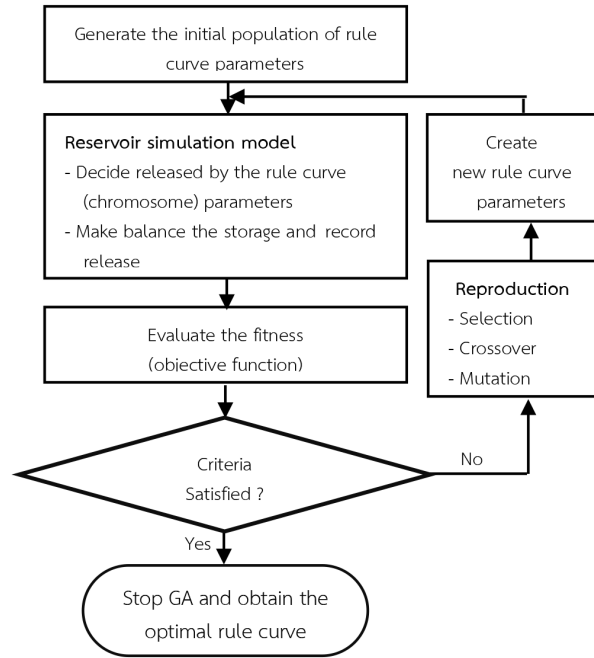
Generate the initial population of rule curve parameters

Reservoir simulation model
- Decide released by the rule curve (chromosome) parameters
- Make balance the storage and record release

Create new rule curve parameters

Reproduction
- Selection
- Crossover
- Mutation

Evaluate the fitness (objective function)

Criteria Satisfied ?

No

Yes

Stop GA and obtain the optimal rule curve